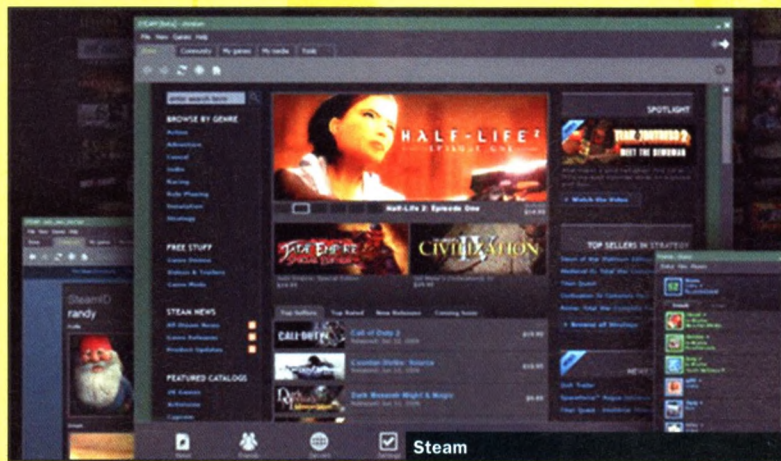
STEAM [beta] - Untitled

File View Games Help

Store Community My games My media Tools

enter search term

BROWSE BY GENRE

Action

Adventure

Casual

Indie

Racing

Role Playing

Simulation

Strategy

FREE STUFF

Game Demos

Videos & Trailers

Game Mods

STEAM NEWS

All Steam News

Game Releases

Product Updates

FEATURED CATALOGS

2K Games

Activision

Capcom

HALF-LIFE 2 EPISODE ONE

Half-Life 2: Episode One

$19.95

TITAN QUEST

CIVILIZATION IV

Top Sellers Top Rated New Releases Coming Soon

CALL OF DUTY 2

Call of Duty 2

$19.95

Counter-Strike: Source

$19.95

Dark Messiah Might & Magic

$49.95

SPOTLIGHT

TEAM FORTRESS 2 MEET THE DEMOMAN

Watch the Video

TOP SELLERS IN STRATEGY

Titan Quest

Browse all Strategy

NEWS

SteamID

randy

Steam

Friends